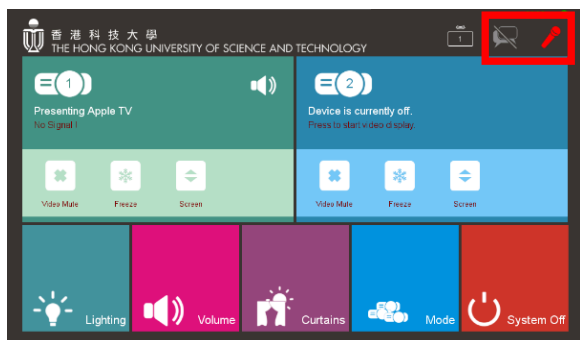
香港科技大學
THE HONG KONG UNIVERSITY OF SCIENCE AND TECHNOLOGY

1

1
Presenting Apple TV
No Signal !

Video Mute
Freeze
Screen

2
Device is currently off.
Press to start video display.

Video Mute
Freeze
Screen

Lighting
Volume
Curtains
Mode
System Off